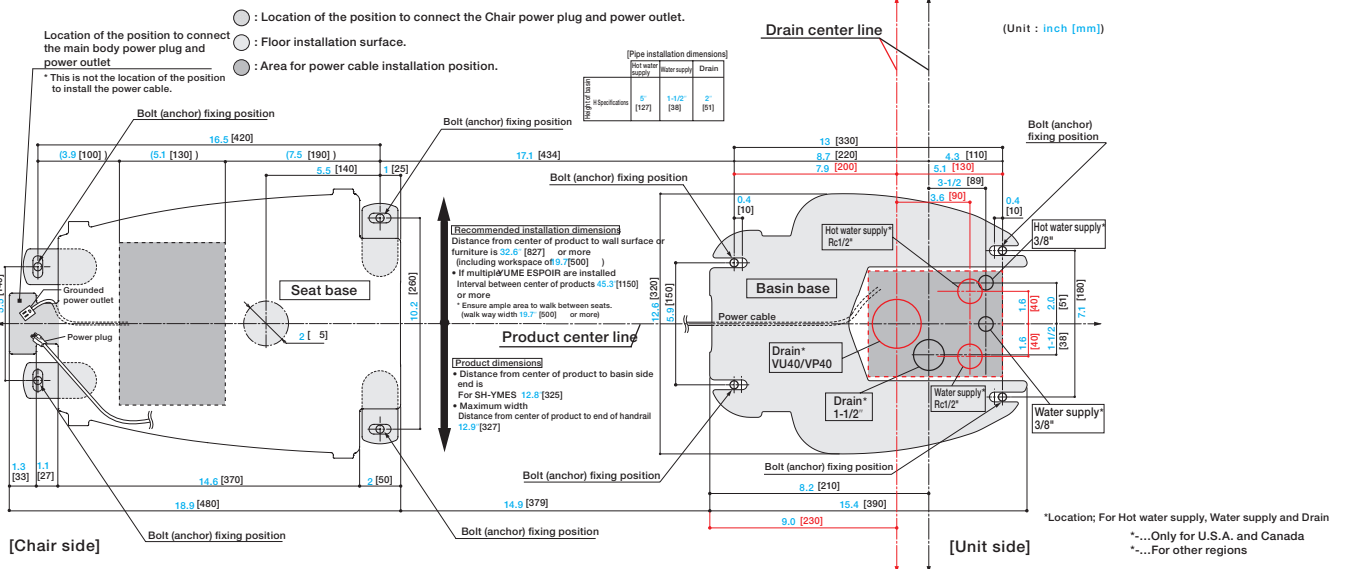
: Location of the position to connect the Chair power plug and power outlet.
: Floor installation surface.
: Area for power cable installation position.

Location of the position to connect the main body power plug and power outlet
* This is not the location of the position to install the power cable.

Drain center line

(Unit : inch [mm])

[Pipe installation dimensions]

| Height of basin | Hot water supply | Water supply | Drain |
|---|---|---|---|
| H Specifications | 5" [127] | 1-1/2" [38] | 2" [51] |

Bolt (anchor) fixing position
Bolt (anchor) fixing position
Bolt (anchor) fixing position
Bolt (anchor) fixing position

16.5 [420]
(3.9 [100]) (5.1 [130]) (7.5 [190]) 17.1 [434]
5.5 [140] 1 [25]
13 [330]
8.7 [220] 4.3 [110]
7.9 [200] 5.1 [130]
3-1/2 [89]
3.6 [90]
0.4 [10]
0.4 [10]

Recommended installation dimensions
Distance from center of product to wall surface or furniture is 32.6" [827] or more (including workspace of 9.7[500])
• If multiple YUME ESPOIR are installed
Interval between center of products 45.3"[1150] or more
* Ensure ample area to walk between seats. (walk way width 19.7" [500] or more)

Hot water supply* Rc1/2"
Hot water supply* 3/8"

Grounded power outlet
Power plug
Seat base
[260]
10.2
2 [5]
Basin base
12.6 [320]
5.9 [150]
Power cable
Product center line
1.6 [40] 2.0 [51]
7.1 [180]
1.6 [40] 1-1/2 [38]
Drain* VU40/VP40
Drain* 1-1/2"
Water supply* Rc1/2"
Water supply* 3/8"

Product dimensions
• Distance from center of product to basin side end is
For SH-YMES 12.8"[325]
• Maximum width
Distance from center of product to end of handrail 12.9"[327]

Bolt (anchor) fixing position
Bolt (anchor) fixing position

1.3 [33] 1.1 [27]
14.6 [370] 2 [50]
18.9 [480]
14.9 [379]
8.2 [210]
15.4 [390]
9.0 [230]

Bolt (anchor) fixing position
Bolt (anchor) fixing position

*Location; For Hot water supply, Water supply and Drain
*-...Only for U.S.A. and Canada
*-...For other regions

[Chair side]
[Unit side]